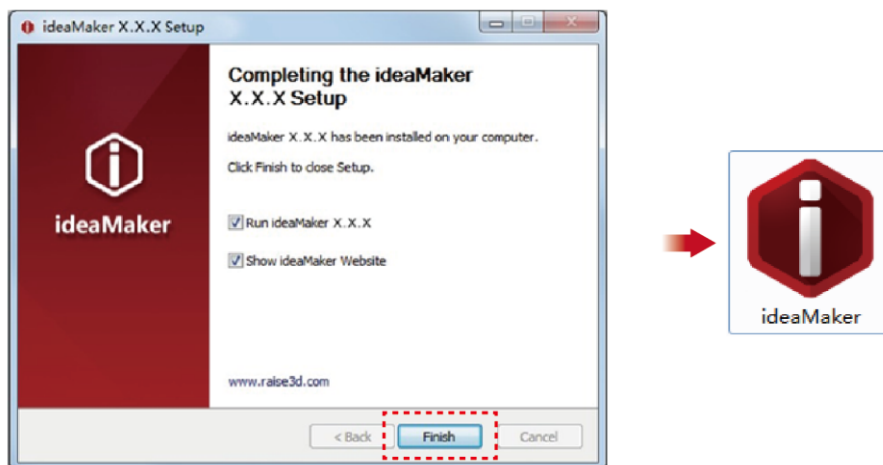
ideaMaker X.X.X Setup

ideaMaker

Completing the ideaMaker X.X.X Setup

ideaMaker X.X.X has been installed on your computer.

Click Finish to close Setup.

Run ideaMaker X.X.X

Show ideaMaker Website

www.raise3d.com

< Back

Finish

Cancel

ideaMaker